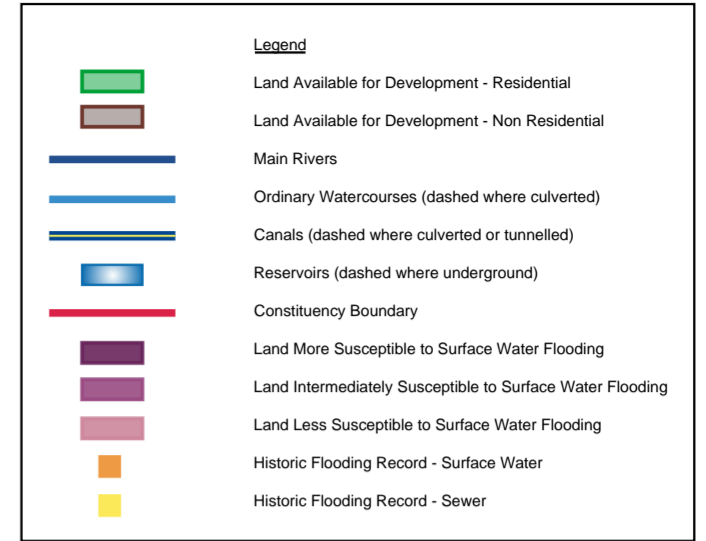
Legend

Land Available for Development - Residential

Land Available for Development - Non Residential

Main Rivers

Ordinary Watercourses (dashed where culverted)

Canals (dashed where culverted or tunnelled)

Reservoirs (dashed where underground)

Constituency Boundary

Land More Susceptible to Surface Water Flooding

Land Intermediately Susceptible to Surface Water Flooding

Land Less Susceptible to Surface Water Flooding

Historic Flooding Record - Surface Water

Historic Flooding Record - Sewer